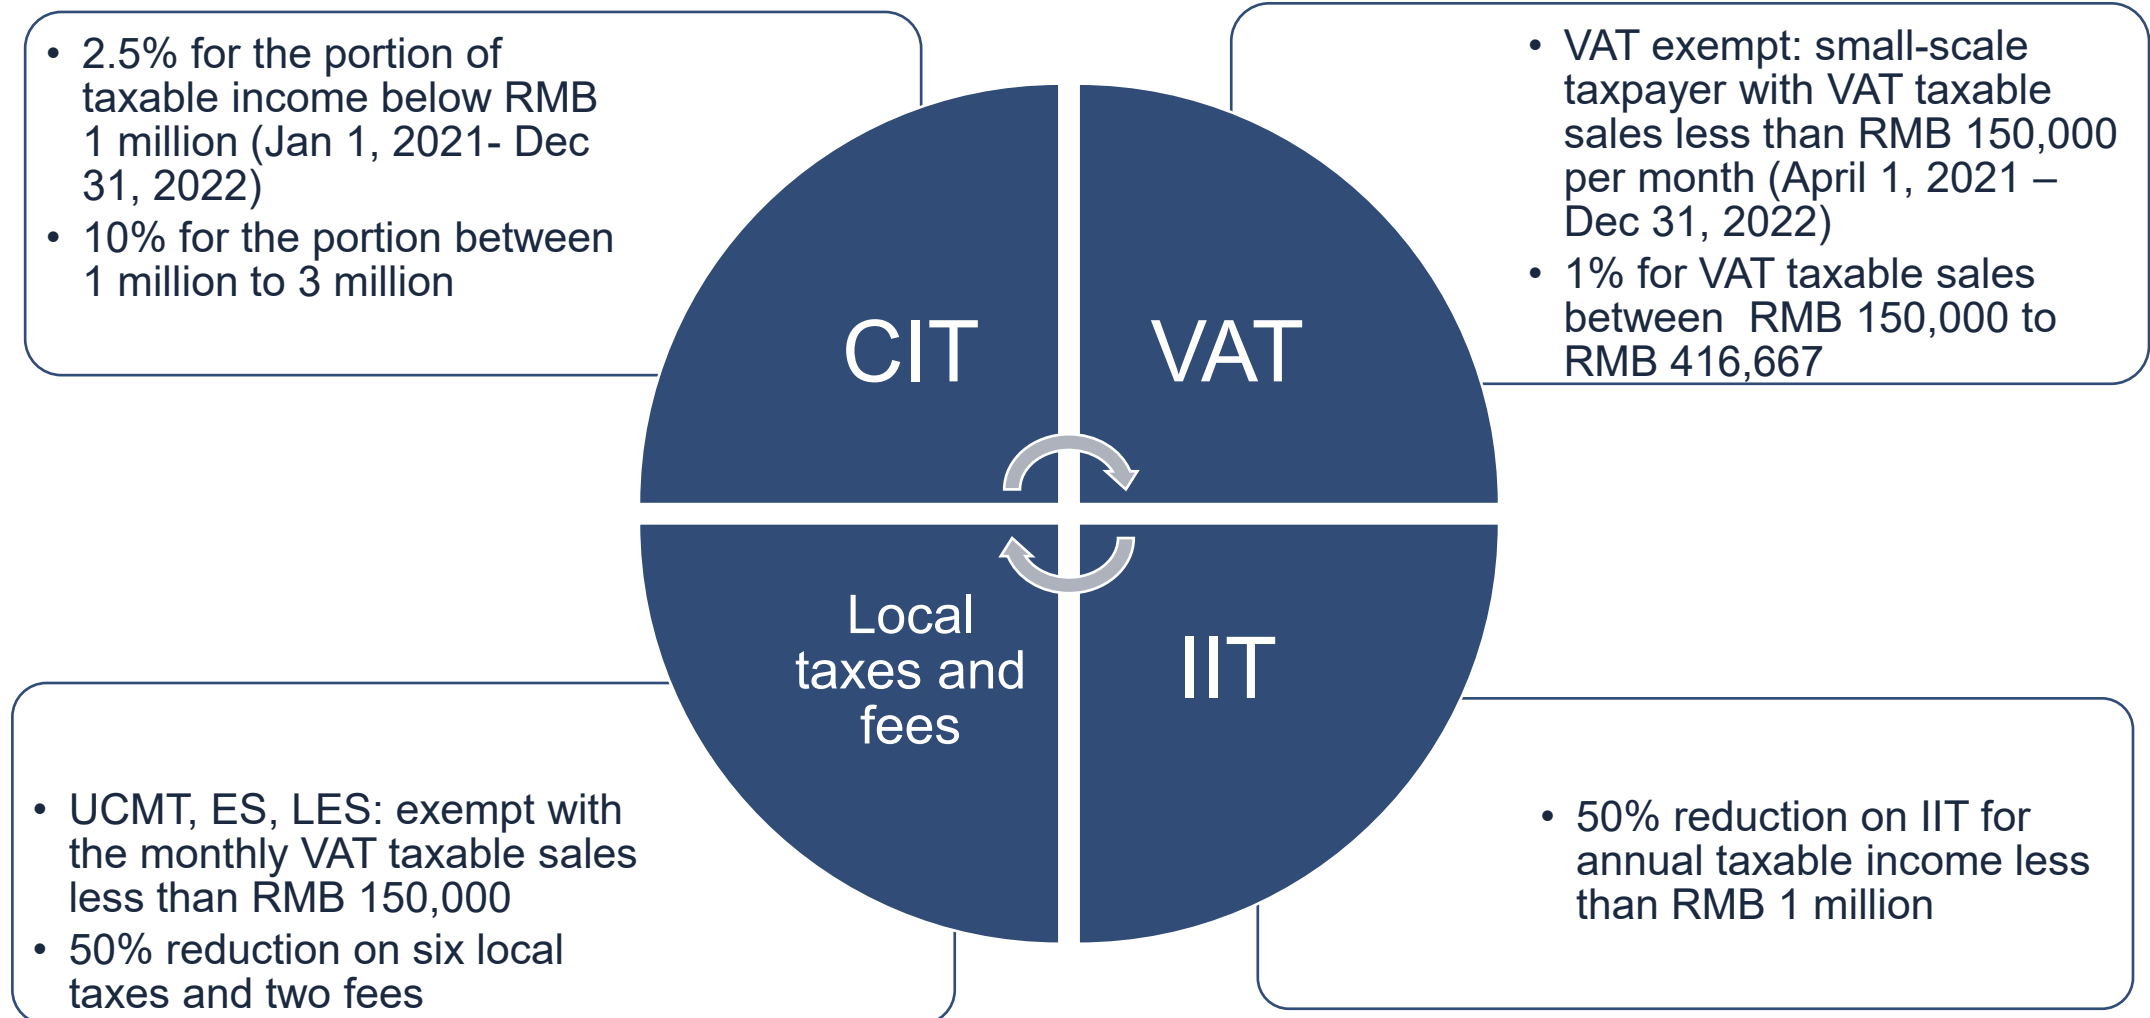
• 2.5% for the portion of taxable income below RMB 1 million (Jan 1, 2021- Dec 31, 2022)
• 10% for the portion between 1 million to 3 million

• VAT exempt: small-scale taxpayer with VAT taxable sales less than RMB 150,000 per month (April 1, 2021 – Dec 31, 2022)
• 1% for VAT taxable sales between RMB 150,000 to RMB 416,667

CIT

VAT

Local taxes and fees

IIT

• UCMT, ES, LES: exempt with the monthly VAT taxable sales less than RMB 150,000
• 50% reduction on six local taxes and two fees

• 50% reduction on IIT for annual taxable income less than RMB 1 million